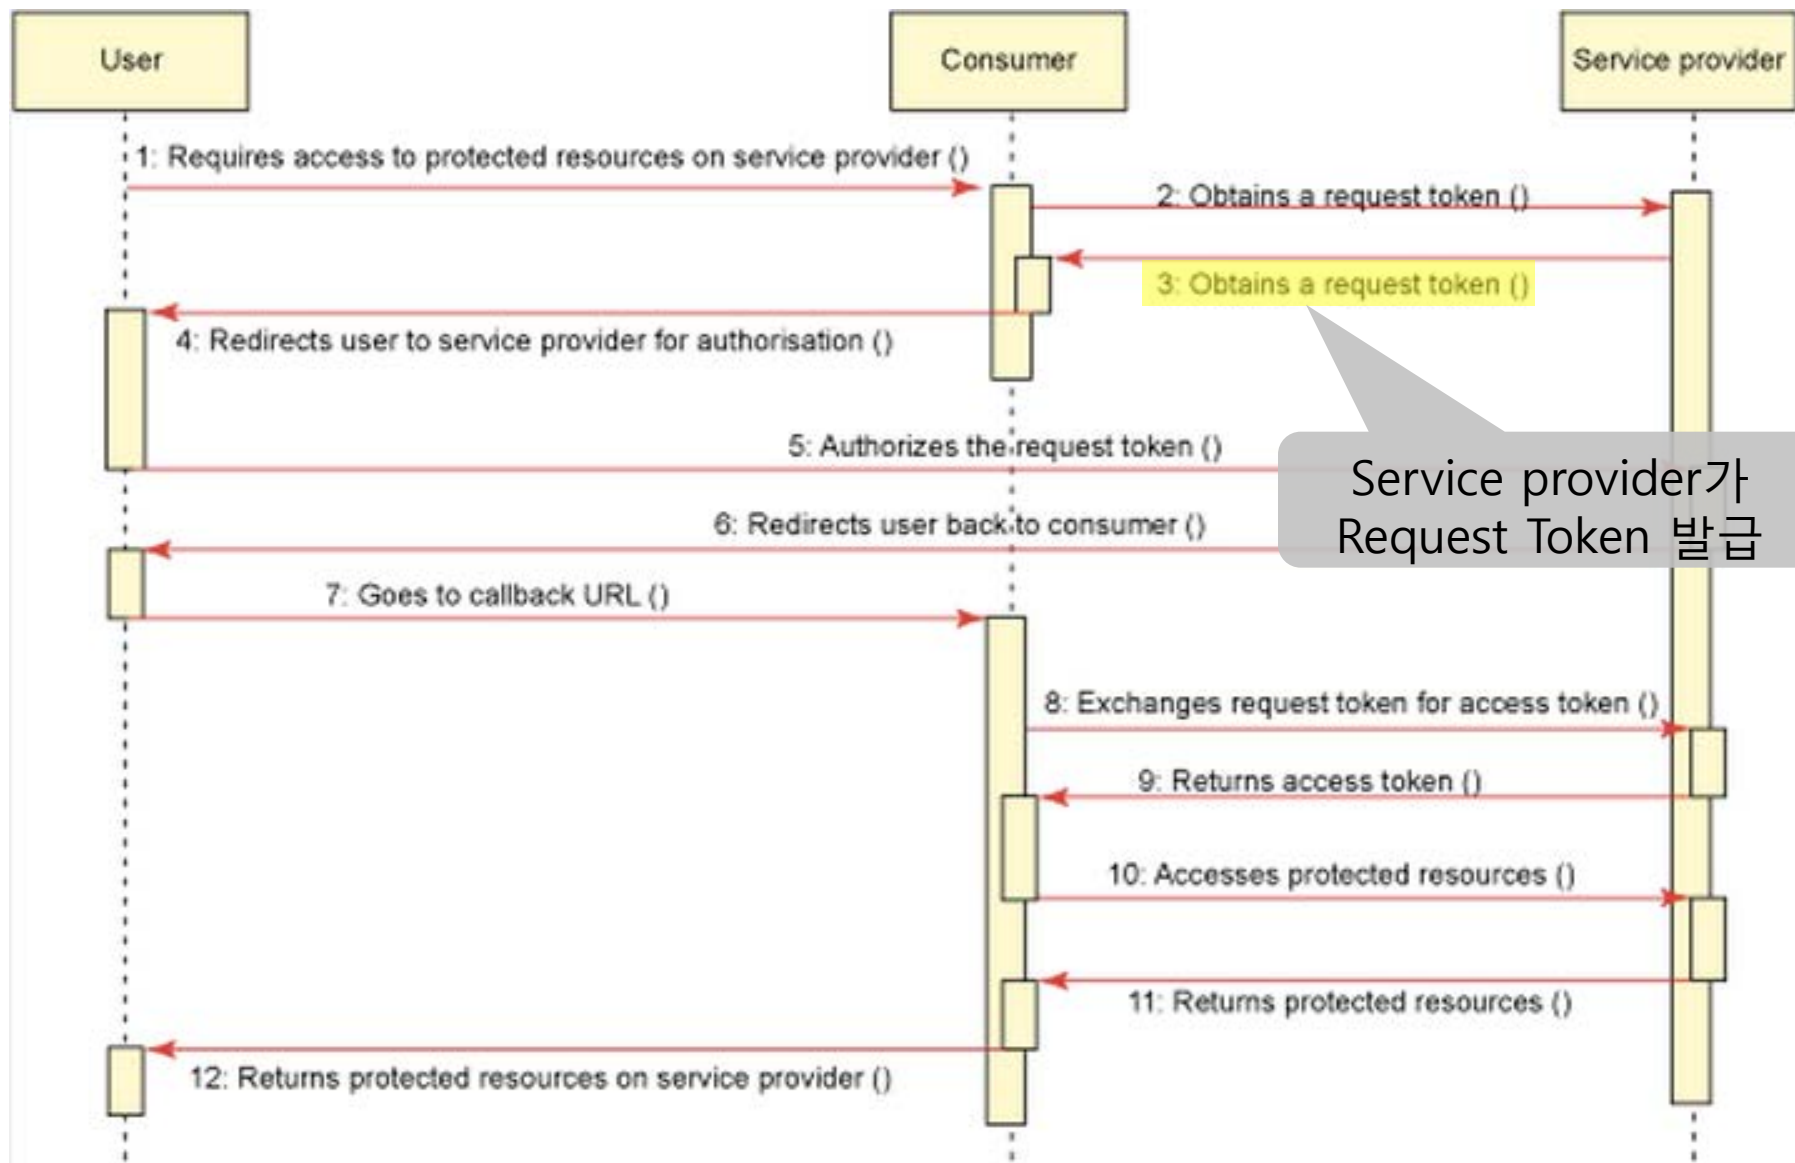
User

Consumer

Service provider

1: Requires access to protected resources on service provider ()

2: Obtains a request token ()

3: Obtains a request token ()

4: Redirects user to service provider for authorisation ()

5: Authorizes the request token ()

Service provider가 Request Token 발급

6: Redirects user back to consumer ()

7: Goes to callback URL ()

8: Exchanges request token for access token ()

9: Returns access token ()

10: Accesses protected resources ()

11: Returns protected resources ()

12: Returns protected resources on service provider ()